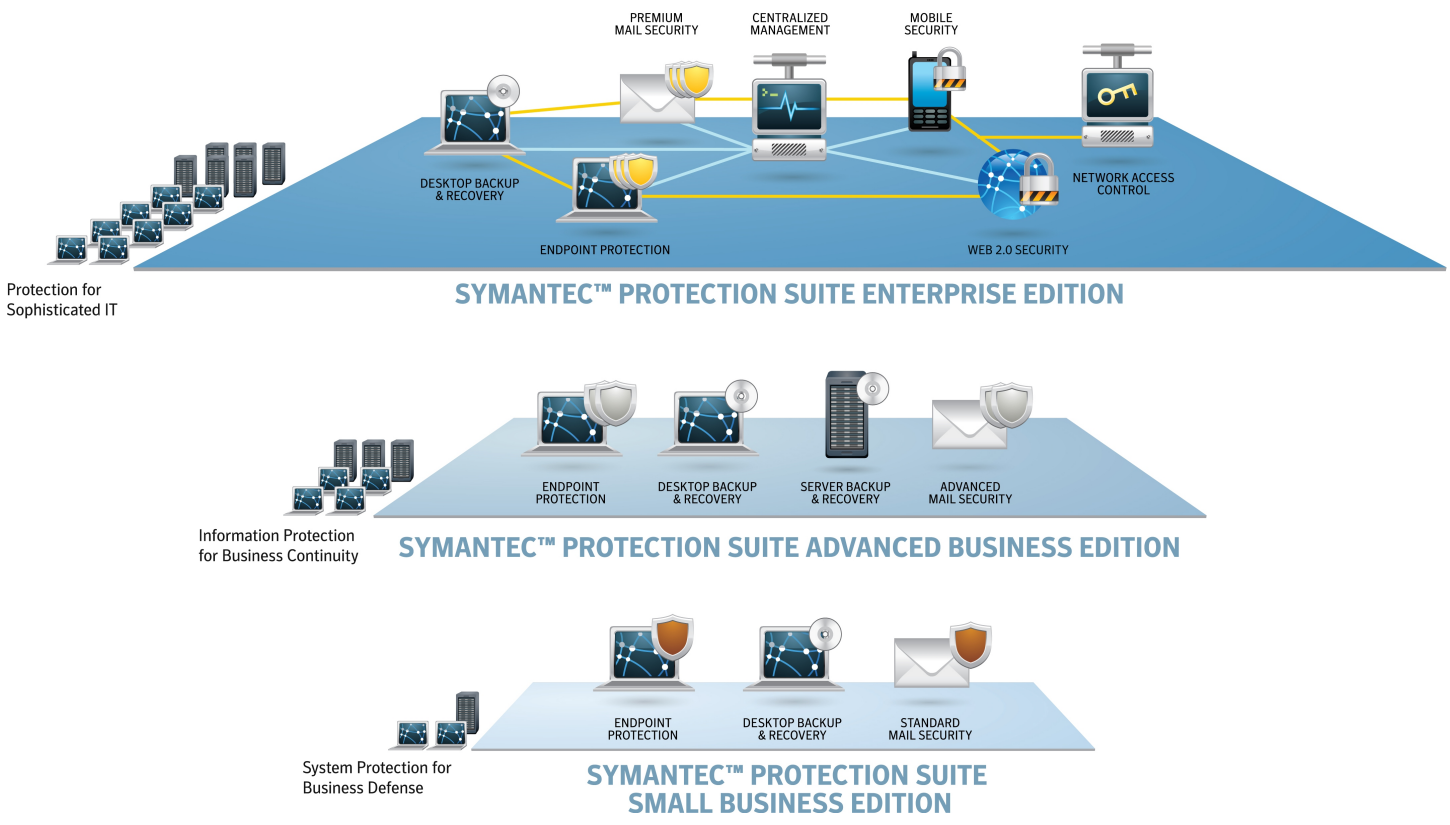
PREMIUM
MAIL SECURITY

CENTRALIZED
MANAGEMENT

MOBILE
SECURITY

DESKTOP BACKUP
& RECOVERY

NETWORK ACCESS
CONTROL

ENDPOINT PROTECTION

WEB 2.0 SECURITY

Protection for
Sophisticated IT

SYMANTEC™ PROTECTION SUITE ENTERPRISE EDITION

ENDPOINT
PROTECTION

DESKTOP BACKUP
& RECOVERY

SERVER BACKUP
& RECOVERY

ADVANCED
MAIL SECURITY

Information Protection
for Business Continuity

SYMANTEC™ PROTECTION SUITE ADVANCED BUSINESS EDITION

ENDPOINT
PROTECTION

DESKTOP BACKUP
& RECOVERY

STANDARD
MAIL SECURITY

System Protection for
Business Defense

SYMANTEC™ PROTECTION SUITE
SMALL BUSINESS EDITION